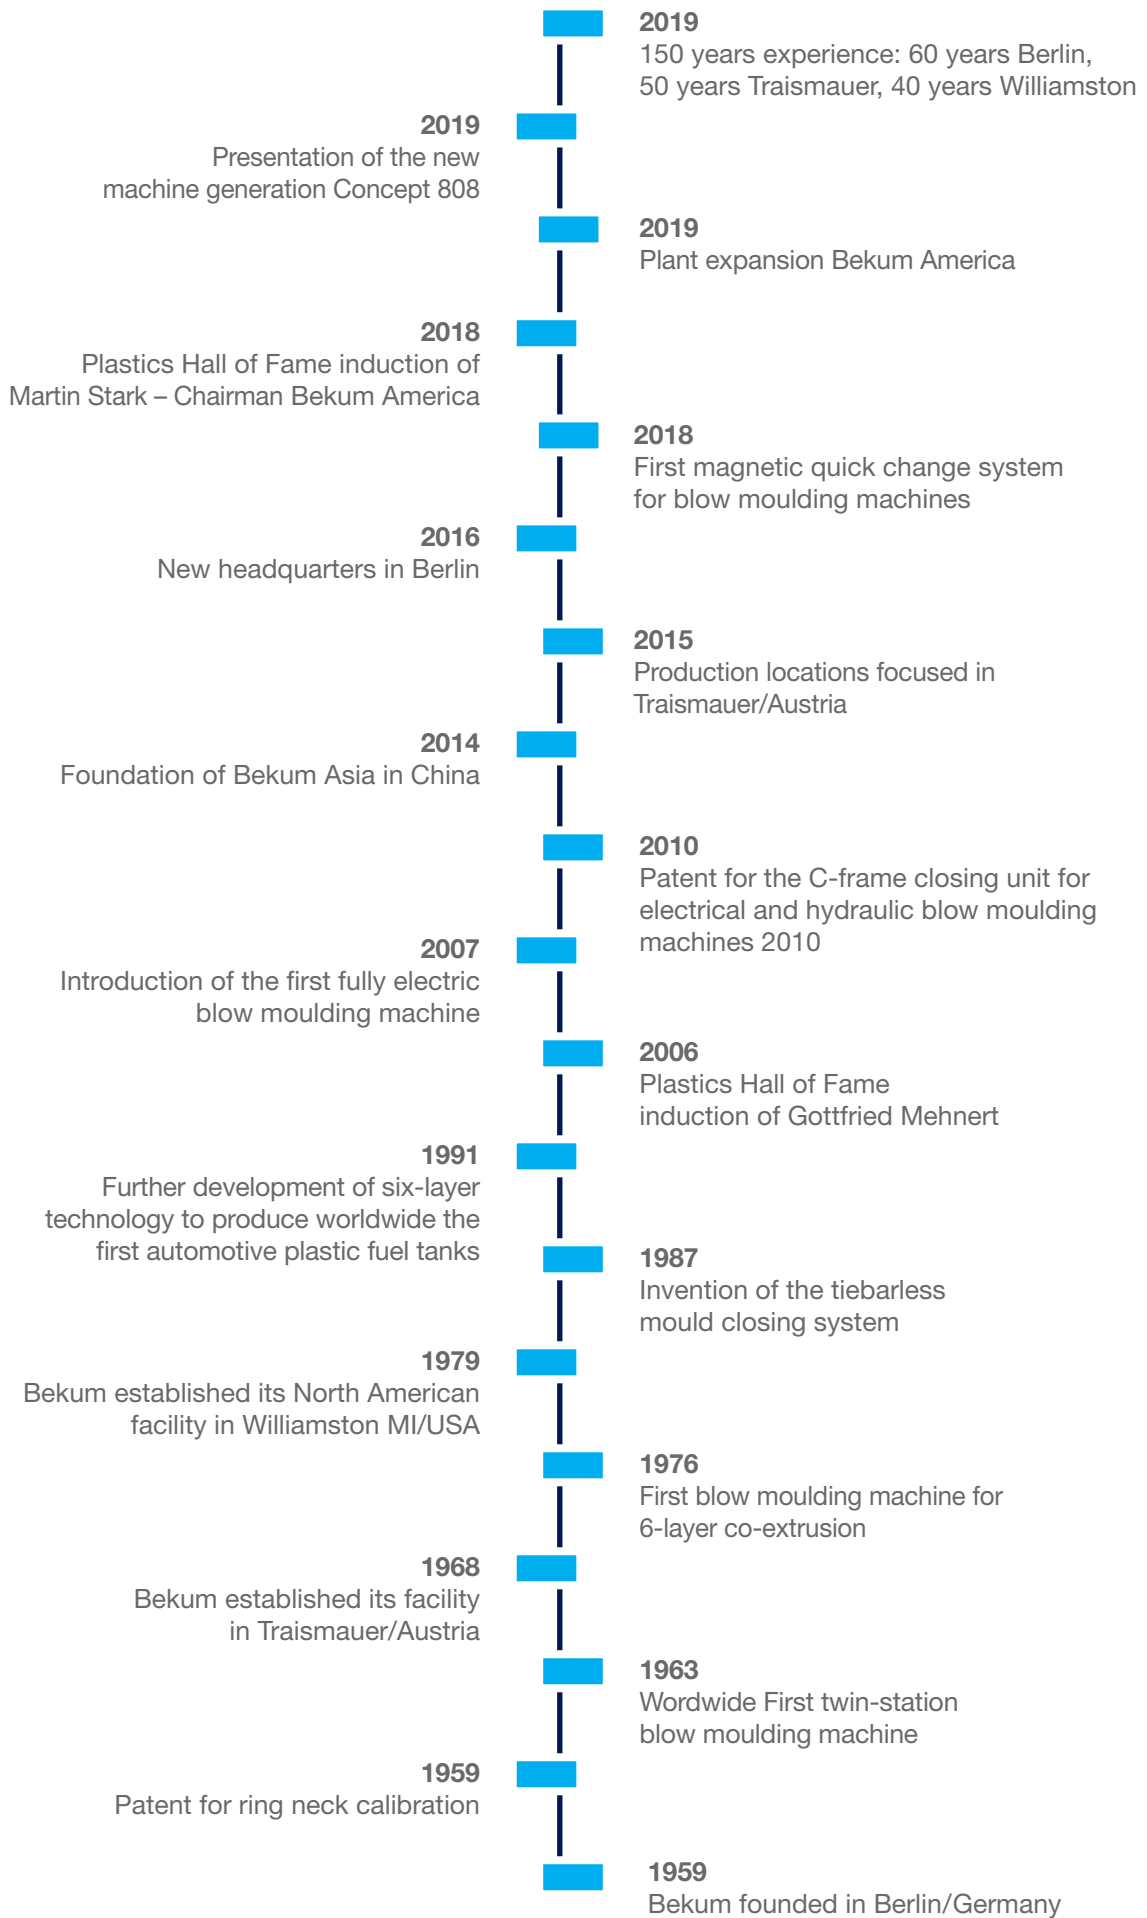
2019
150 years experience: 60 years Berlin, 50 years Traismauer, 40 years Williamston

2019
Presentation of the new machine generation Concept 808

2019
Plant expansion Bekum America

2018
Plastics Hall of Fame induction of Martin Stark – Chairman Bekum America

2018
First magnetic quick change system for blow moulding machines

2016
New headquarters in Berlin

2015
Production locations focused in Traismauer/Austria

2014
Foundation of Bekum Asia in China

2010
Patent for the C-frame closing unit for electrical and hydraulic blow moulding machines 2010

2007
Introduction of the first fully electric blow moulding machine

2006
Plastics Hall of Fame induction of Gottfried Mehnert

1991
Further development of six-layer technology to produce worldwide the first automotive plastic fuel tanks

1987
Invention of the tiebarless mould closing system

1979
Bekum established its North American facility in Williamston MI/USA

1976
First blow moulding machine for 6-layer co-extrusion

1968
Bekum established its facility in Traismauer/Austria

1963
Wordwide First twin-station blow moulding machine

1959
Patent for ring neck calibration

1959
Bekum founded in Berlin/Germany